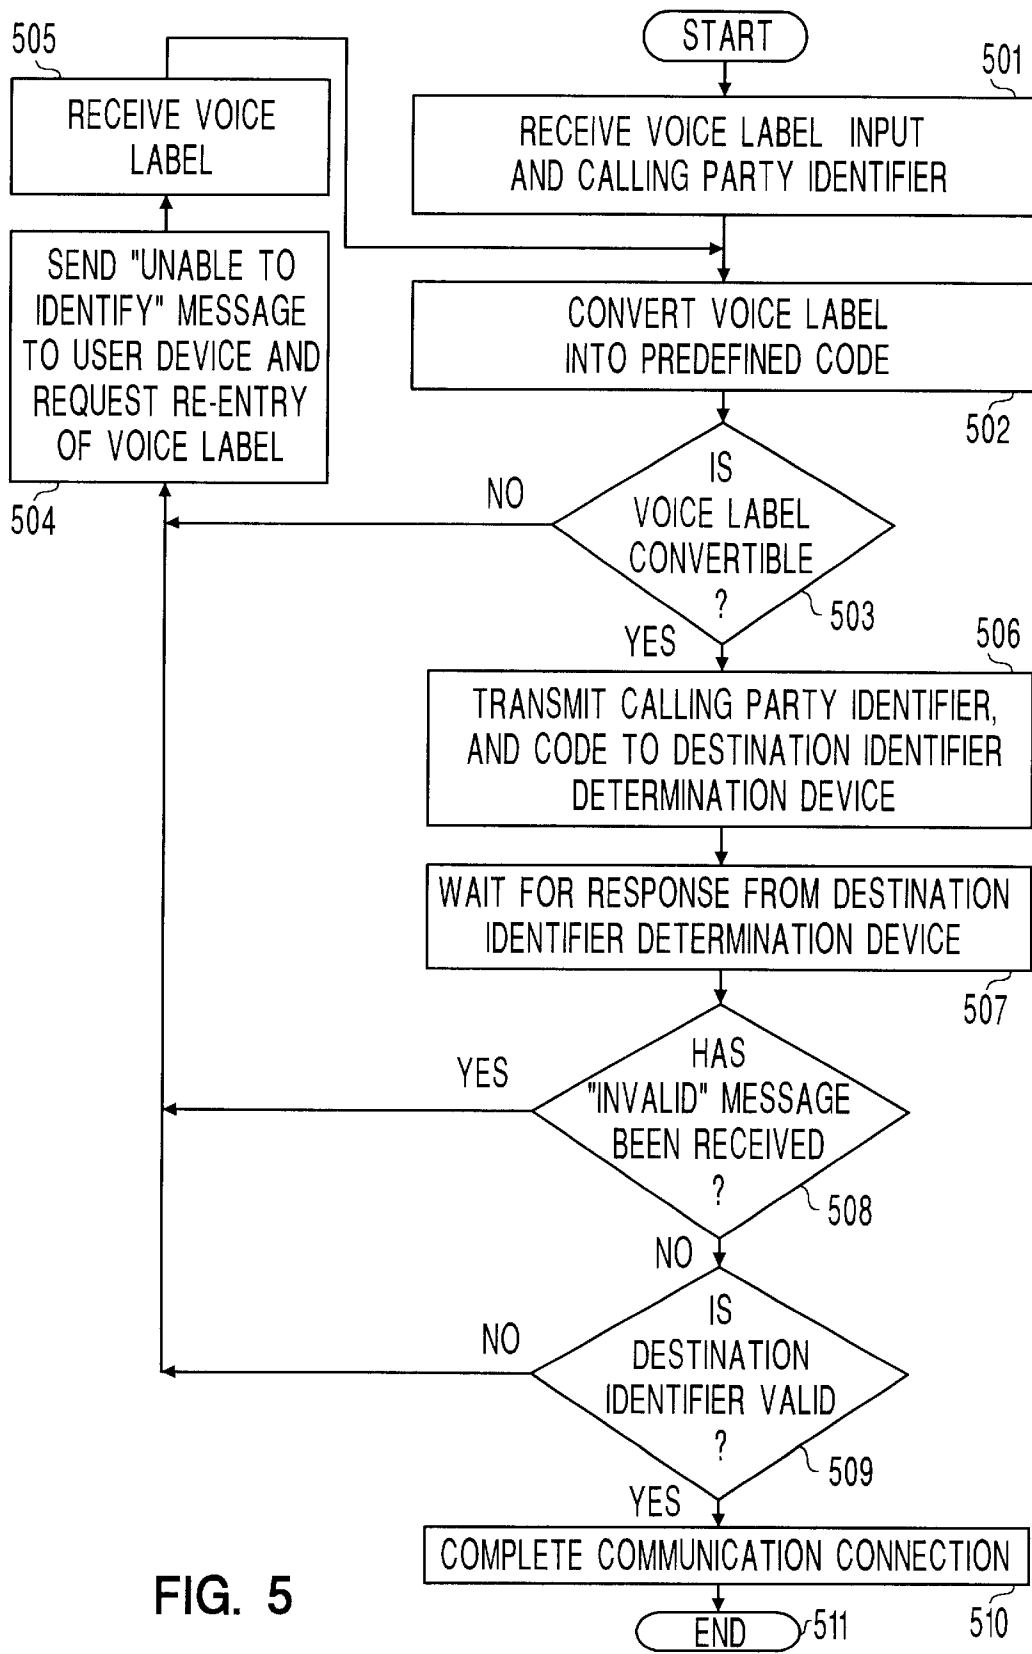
START

501
RECEIVE VOICE LABEL INPUT AND CALLING PARTY IDENTIFIER

CONVERT VOICE LABEL INTO PREDEFINED CODE
502

IS VOICE LABEL CONVERTIBLE ?
503
NO
YES

505
RECEIVE VOICE LABEL

SEND "UNABLE TO IDENTIFY" MESSAGE TO USER DEVICE AND REQUEST RE-ENTRY OF VOICE LABEL
504

506
TRANSMIT CALLING PARTY IDENTIFIER, AND CODE TO DESTINATION IDENTIFIER DETERMINATION DEVICE

WAIT FOR RESPONSE FROM DESTINATION IDENTIFIER DETERMINATION DEVICE
507

HAS "INVALID" MESSAGE BEEN RECEIVED ?
508
YES
NO

IS DESTINATION IDENTIFIER VALID ?
509
NO
YES

COMPLETE COMMUNICATION CONNECTION
510

END
511

FIG. 5